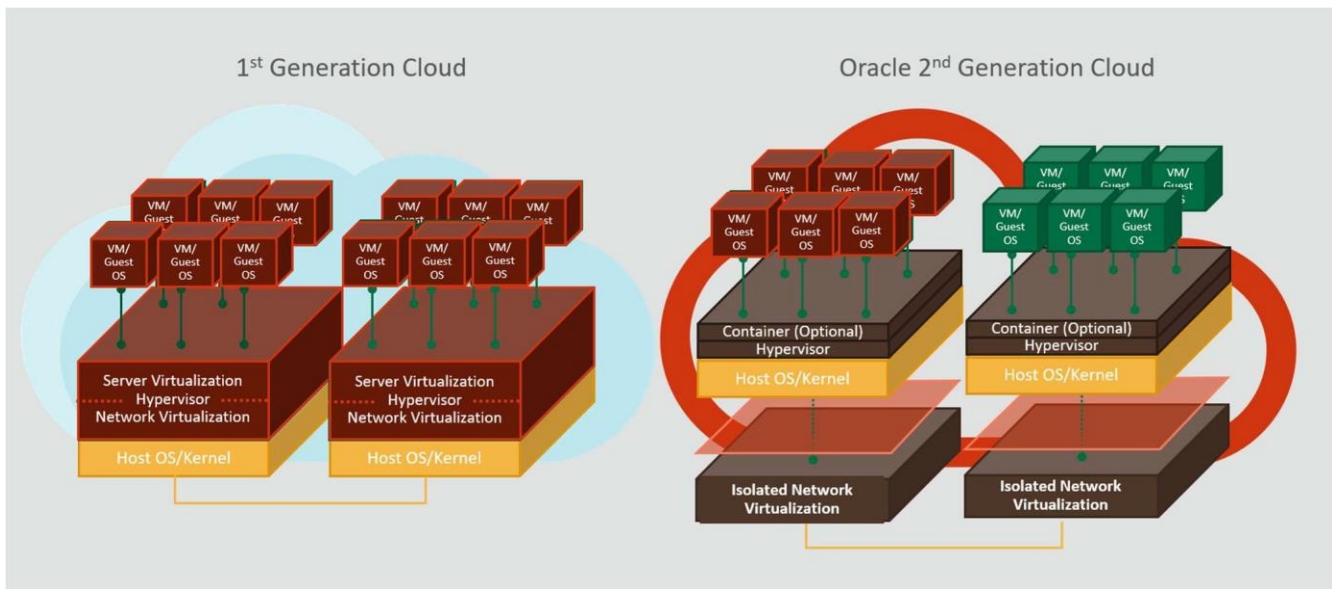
1st Generation Cloud

VM/ Guest

VM/ Guest

VM/ Guest

VM/ Guest OS

VM/ Guest OS

VM/ Guest OS

Server Virtualization
Hypervisor
Network Virtualization

Host OS/Kernel

VM/ Guest

VM/ Guest

VM/ Guest

VM/ Guest OS

VM/ Guest OS

VM/ Guest OS

Server Virtualization
Hypervisor
Network Virtualization

Host OS/Kernel

Oracle 2nd Generation Cloud

VM/ Guest

VM/ Guest

VM/ Guest

VM/ Guest OS

VM/ Guest OS

VM/ Guest OS

Container (Optional)
Hypervisor

Host OS/Kernel

Isolated Network Virtualization

VM/ Guest

VM/ Guest

VM/ Guest

VM/ Guest OS

VM/ Guest OS

VM/ Guest OS

Container (Optional)
Hypervisor

Host OS/Kernel

Isolated Network Virtualization